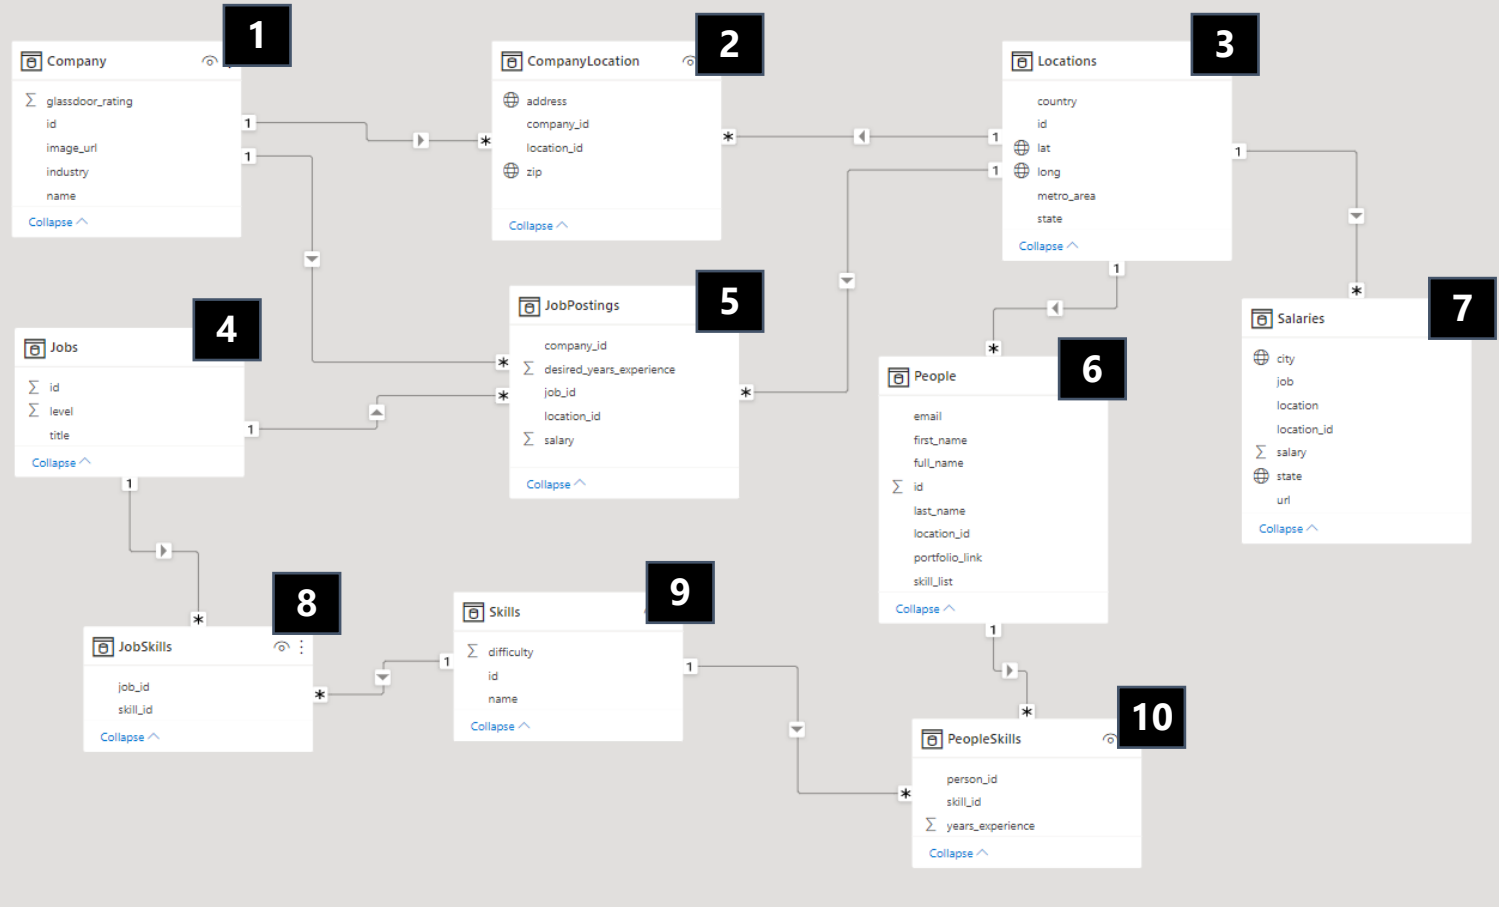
1
Company
$\Sigma$ glassdoor_rating
id
image_url
industry
name
Collapse

2
CompanyLocation
address
company_id
location_id
zip
Collapse

3
Locations
country
id
lat
long
metro_area
state
Collapse

4
Jobs
$\Sigma$ id
$\Sigma$ level
title
Collapse

5
JobPostings
company_id
$\Sigma$ desired_years_experience
job_id
location_id
$\Sigma$ salary
Collapse

6
People
email
first_name
full_name
$\Sigma$ id
last_name
location_id
portfolio_link
skill_list
Collapse

7
Salaries
city
job
location
location_id
$\Sigma$ salary
state
url
Collapse

8
JobSkills
job_id
skill_id
Collapse

9
Skills
$\Sigma$ difficulty
id
name
Collapse

10
PeopleSkills
person_id
skill_id
$\Sigma$ years_experience
Collapse

1 1 * * 1 1 1 * 1 * * * 1 1 * 1 * 1 * 1 1 * *